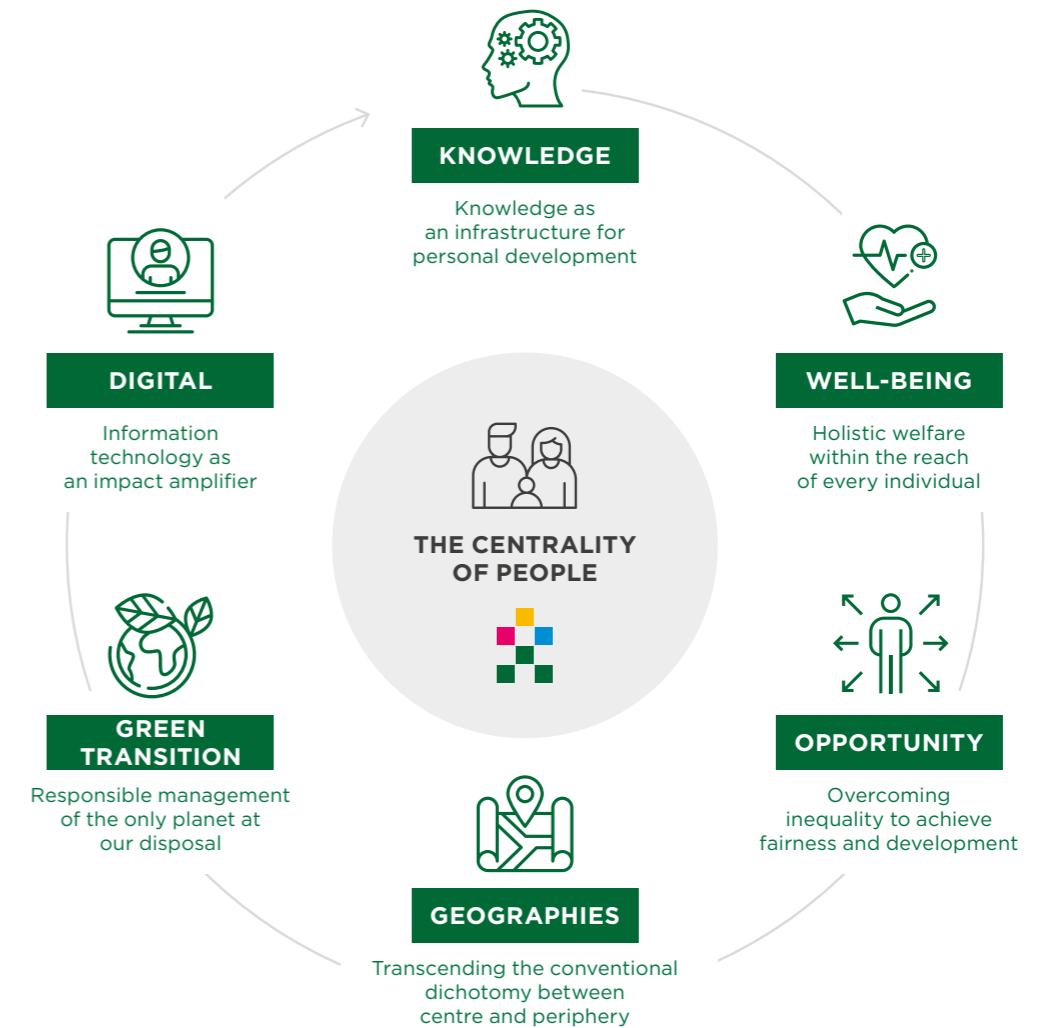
KNOWLEDGE

Knowledge as an infrastructure for personal development

WELL-BEING

Holistic welfare within the reach of every individual

OPPORTUNITY

Overcoming inequality to achieve fairness and development

GEOGRAPHIES

Transcending the conventional dichotomy between centre and periphery

GREEN TRANSITION

Responsible management of the only planet at our disposal

DIGITAL

Information technology as an impact amplifier

THE CENTRALITY OF PEOPLE